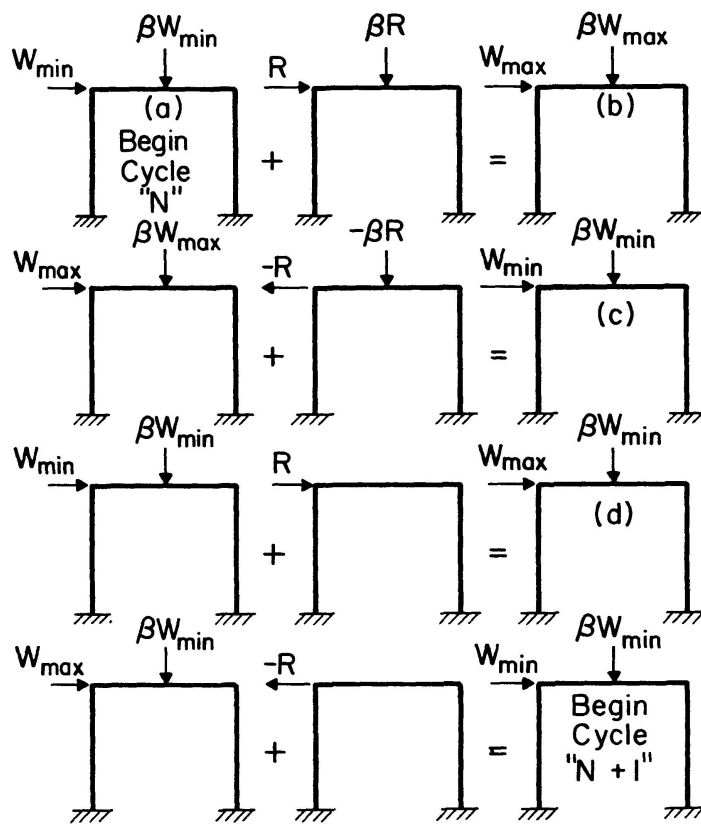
$\beta W_{min}$
$W_{min}$
(a)
Begin
Cycle
"N"
+
$\beta R$
R
=
$\beta W_{max}$
$W_{max}$
(b)

$\beta W_{max}$
$W_{max}$
+
$-\beta R$
-R
=
$\beta W_{min}$
$W_{min}$
(c)

$\beta W_{min}$
$W_{min}$
+
R
=
$\beta W_{min}$
$W_{max}$
(d)

$\beta W_{min}$
$W_{max}$
+
-R
=
$\beta W_{min}$
$W_{min}$
Begin
Cycle
"N + I"